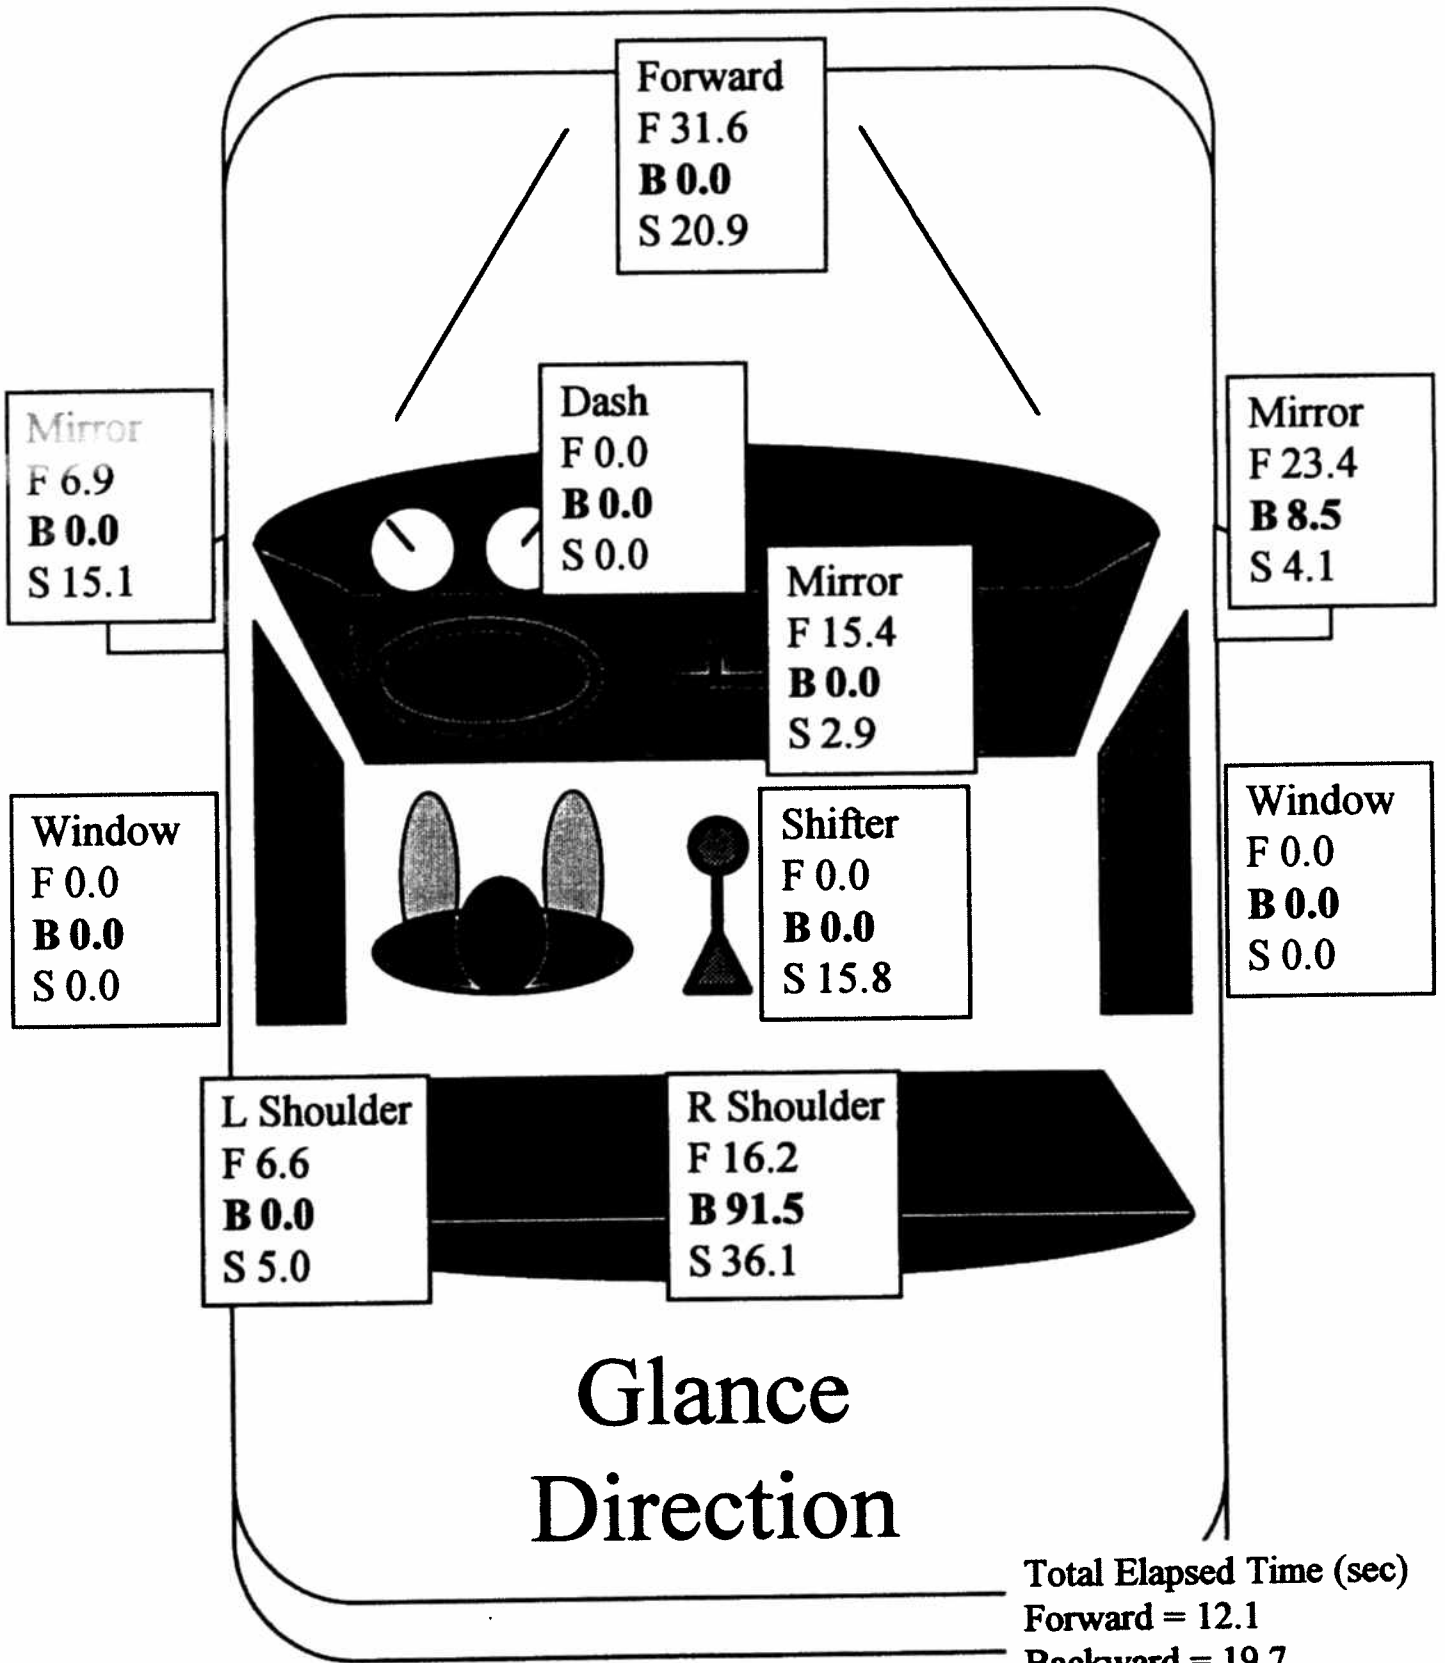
Forward
F 31.6
B 0.0
S 20.9

Mirror
F 6.9
B 0.0
S 15.1

Dash
F 0.0
B 0.0
S 0.0

Mirror
F 23.4
B 8.5
S 4.1

Mirror
F 15.4
B 0.0
S 2.9

Window
F 0.0
B 0.0
S 0.0

Shifter
F 0.0
B 0.0
S 15.8

Window
F 0.0
B 0.0
S 0.0

L Shoulder
F 6.6
B 0.0
S 5.0

R Shoulder
F 16.2
B 91.5
S 36.1

Glance Direction

Total Elapsed Time (sec)
Forward = 12.1
Backward = 19.7